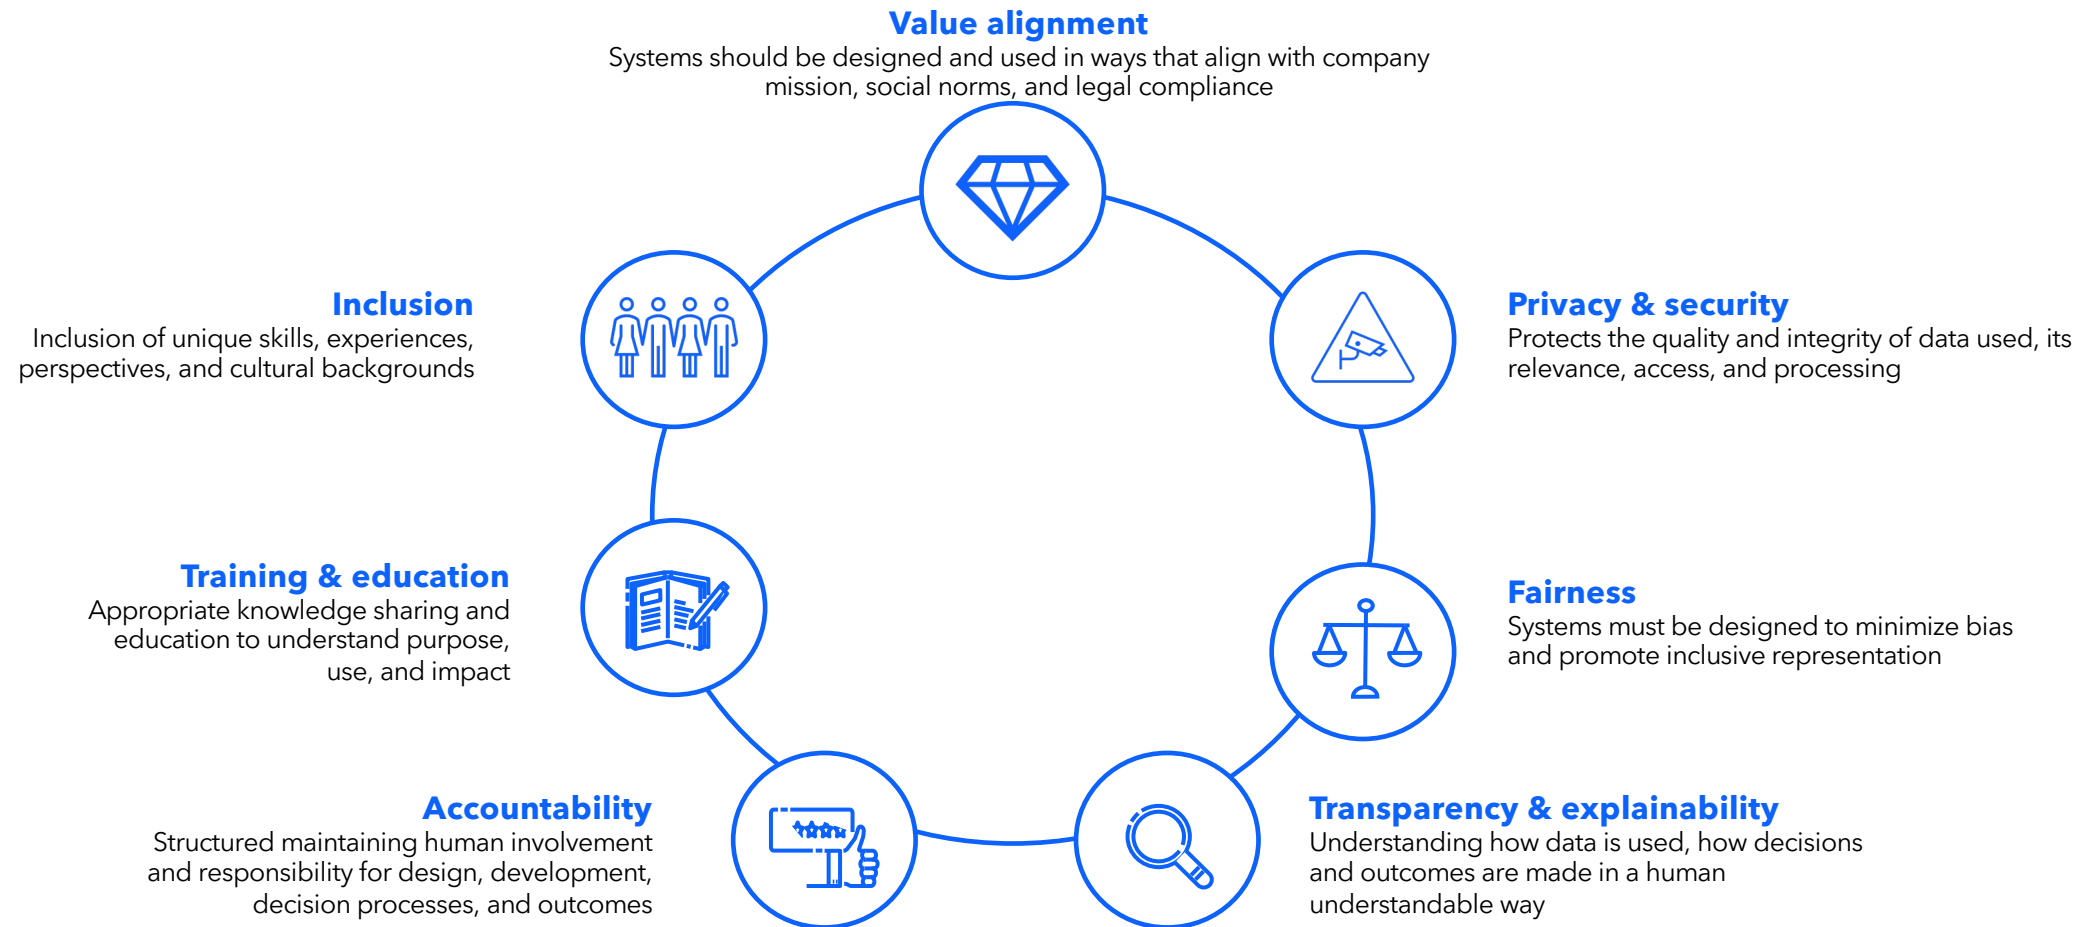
Value alignment
Systems should be designed and used in ways that align with company mission, social norms, and legal compliance

Inclusion
Inclusion of unique skills, experiences, perspectives, and cultural backgrounds

Privacy & security
Protects the quality and integrity of data used, its relevance, access, and processing

Training & education
Appropriate knowledge sharing and education to understand purpose, use, and impact

Fairness
Systems must be designed to minimize bias and promote inclusive representation

Accountability
Structured maintaining human involvement and responsibility for design, development, decision processes, and outcomes

Transparency & explainability
Understanding how data is used, how decisions and outcomes are made in a human understandable way